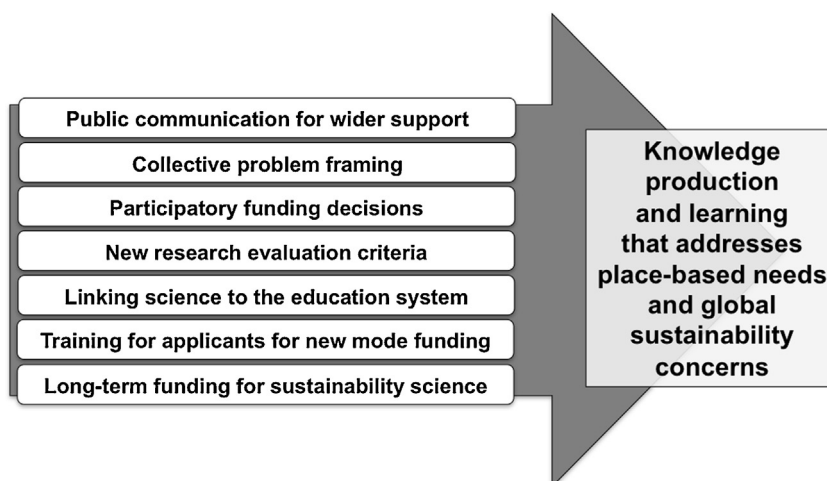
Public communication for wider support

Collective problem framing

Participatory funding decisions

New research evaluation criteria

Linking science to the education system

Training for applicants for new mode funding

Long-term funding for sustainability science

Knowledge production and learning that addresses place-based needs and global sustainability concerns